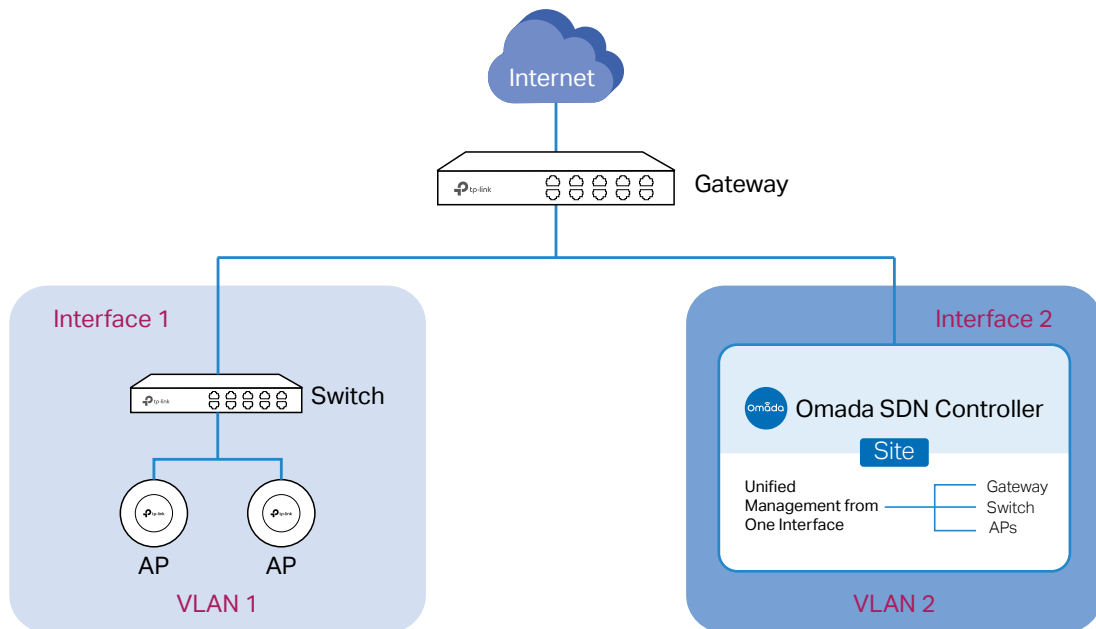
Internet

tp-link

Gateway

Interface 1

tp-link

Switch

tp-link

tp-link

AP

AP

VLAN 1

Interface 2

omada

Omada SDN Controller

Site

Unified Management from One Interface

Gateway

Switch

APs

VLAN 2